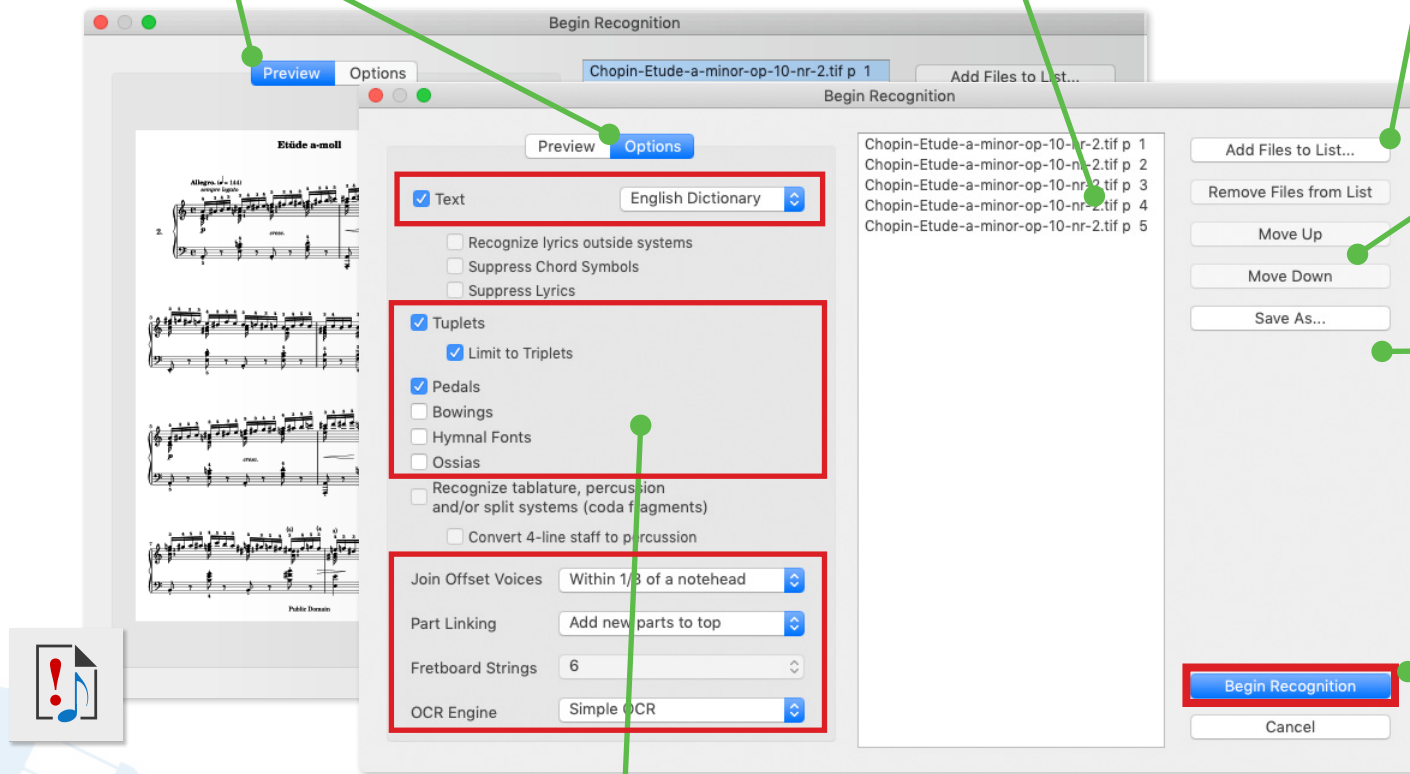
Begin Recognition

Preview Options

Chopin-Etude-a-minor-op-10-nr-2.tif p 1

Add Files to List...

Etüde a-moll

Allegro. (♩ = 144)
sempre legato

2.

cresc.

cresc.

Public Domain

Begin Recognition

Preview Options

Text English Dictionary

Recognize lyrics outside systems
Suppress Chord Symbols
Suppress Lyrics

Tuplets
Limit to Triplets
Pedals
Bowings
Hymnal Fonts
Ossias

Recognize tablature, percussion and/or split systems (coda fragments)
Convert 4-line staff to percussion

Join Offset Voices Within 1/3 of a notehead
Part Linking Add new parts to top
Fretboard Strings 6
OCR Engine Simple OCR

Chopin-Etude-a-minor-op-10-nr-2.tif p 1
Chopin-Etude-a-minor-op-10-nr-2.tif p 2
Chopin-Etude-a-minor-op-10-nr-2.tif p 3
Chopin-Etude-a-minor-op-10-nr-2.tif p 4
Chopin-Etude-a-minor-op-10-nr-2.tif p 5

Add Files to List...
Remove Files from List
Move Up
Move Down
Save As...

Begin Recognition
Cancel